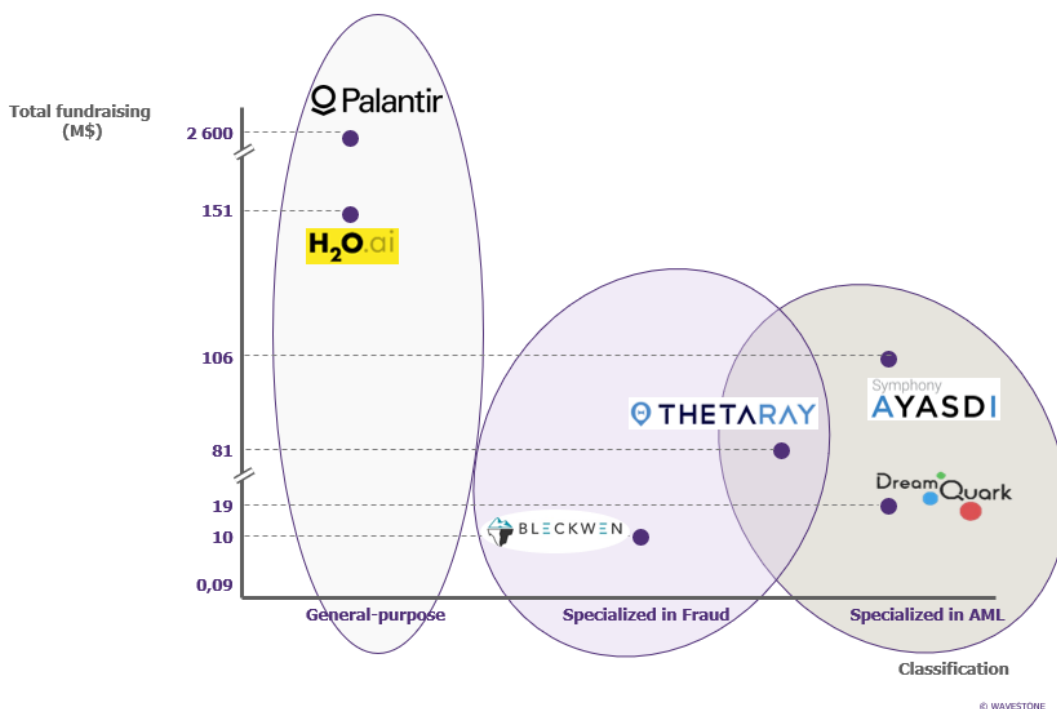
Total fundraising (M$)

2 600
151
106
81
19
10
0,09

Palantir
$H_2O$.ai
THETARAY
Symphony AYASDI
DreamQuark
BLECKWEN

General-purpose
Specialized in Fraud
Specialized in AML

Classification

© WAVESTONE